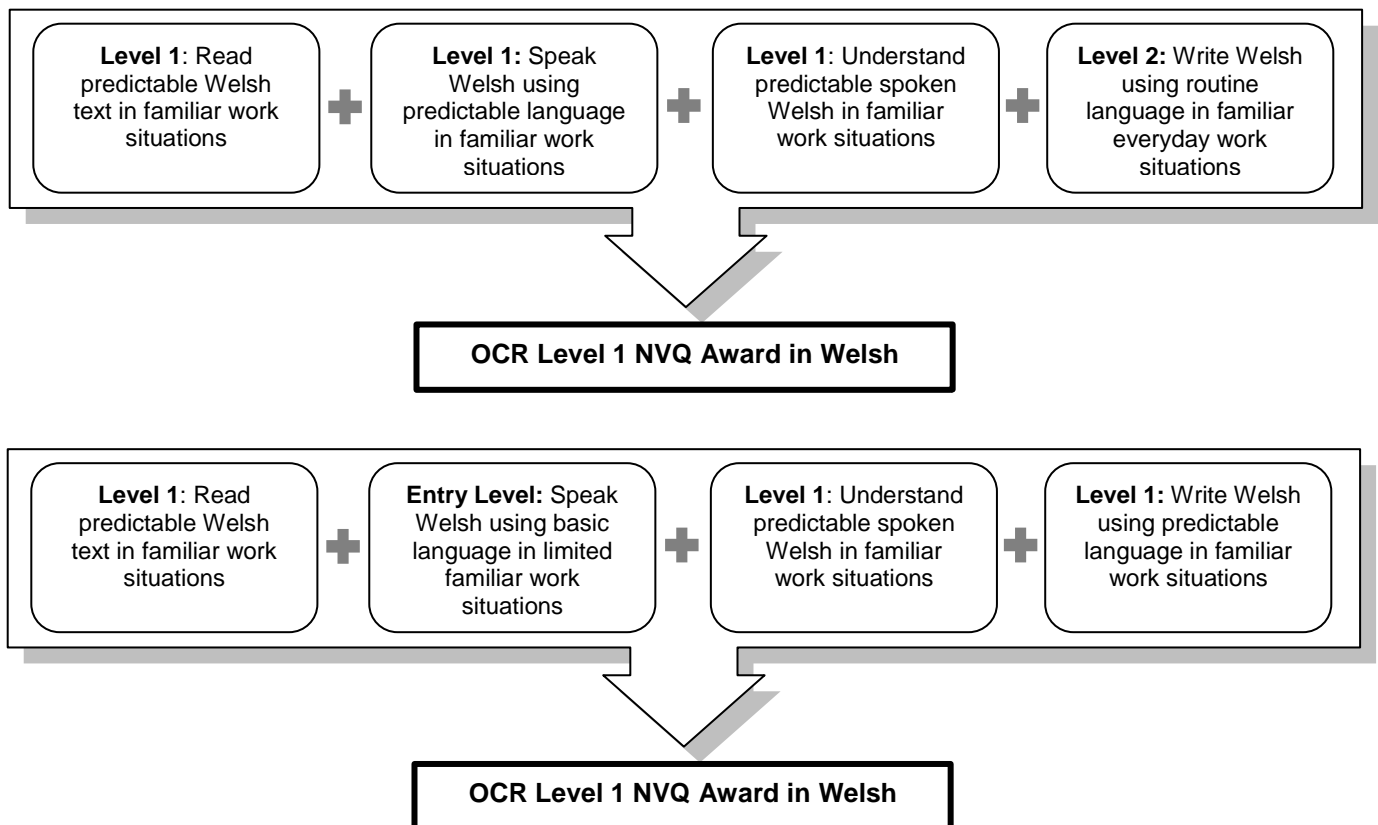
**Level 1**: Read predictable Welsh text in familiar work situations

**Level 1:** Speak Welsh using predictable language in familiar work situations

**Level 1**: Understand predictable spoken Welsh in familiar work situations

**Level 2:** Write Welsh using routine language in familiar everyday work situations

**OCR Level 1 NVQ Award in Welsh**

**Level 1**: Read predictable Welsh text in familiar work situations

**Entry Level:** Speak Welsh using basic language in limited familiar work situations

**Level 1**: Understand predictable spoken Welsh in familiar work situations

**Level 1:** Write Welsh using predictable language in familiar work situations

**OCR Level 1 NVQ Award in Welsh**